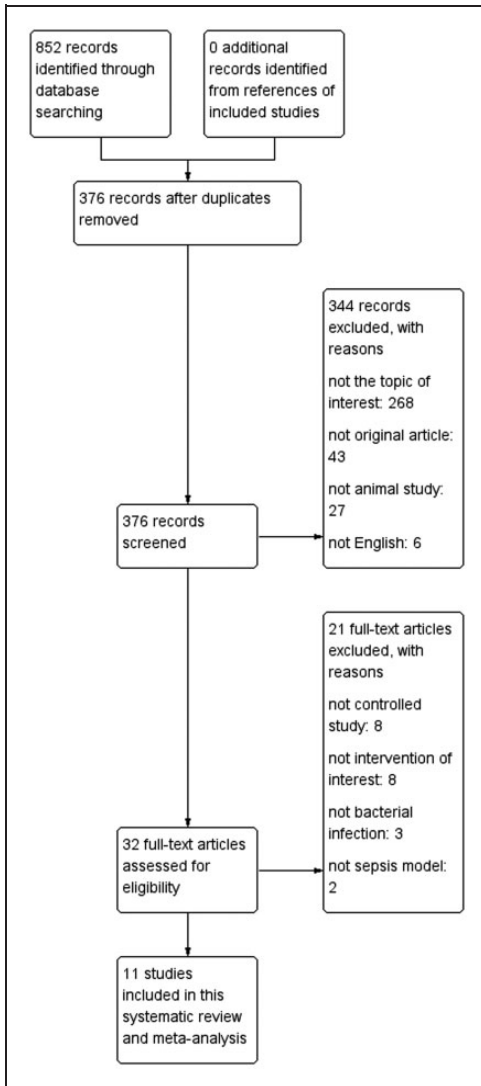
852 records identified through database searching

0 additional records identified from references of included studies

376 records after duplicates removed

344 records excluded, with reasons

not the topic of interest: 268

not original article: 43

not animal study: 27

not English: 6

376 records screened

21 full-text articles excluded, with reasons

not controlled study: 8

not intervention of interest: 8

not bacterial infection: 3

not sepsis model: 2

32 full-text articles assessed for eligibility

11 studies included in this systematic review and meta-analysis